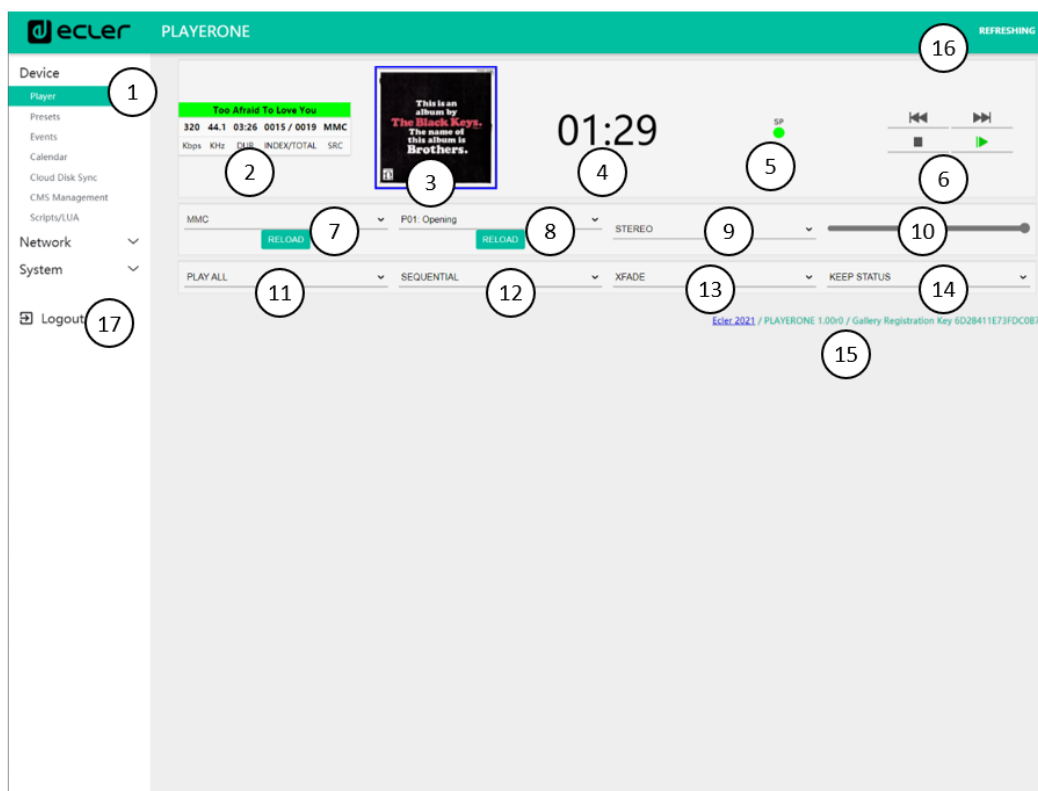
ecler PLAYERONE REFRESHING

16

Device
Player
Presets
Events
Calendar
Cloud Disk Sync
CMS Management
Scripts/LUA
Network
System

Logout

1

Too Afraid To Love You

| 320 | 44.1 | 03:26 | 0015 / 0019 | MMC |
|---|---|---|---|---|
| Kbps | KHz | DUR | INDEX/TOTAL | SRC |

2

This is an album by The Black Keys. The name of this album is Brothers.

3

01:29

4

SP

5

6

MMC
RELOAD
7

P01: Opening
RELOAD
8

STEREO
9

10

PLAY ALL
11

SEQUENTIAL
12

XFADE
13

KEEP STATUS
14

17

Ecler 2021 / PLAYERONE 1.00r0 / Gallery Registration Key 6D28411E73FDC087

15